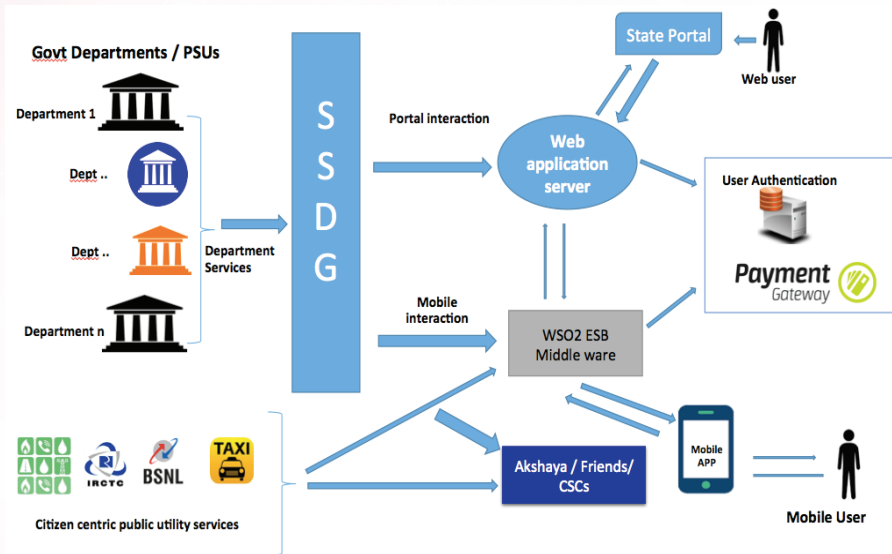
Govt Departments / PSUs

Department 1

Dept ..

Dept ..

Department n

Department Services

S
S
D
G

Portal interaction

Mobile interaction

State Portal

Web user

Web application server

User Authentication

Payment Gateway

WSO2 ESB Middle ware

Akshaya / Friends/ CSCs

Mobile APP

Mobile User

IRCTC

BSNL

TAXI

Citizen centric public utility services